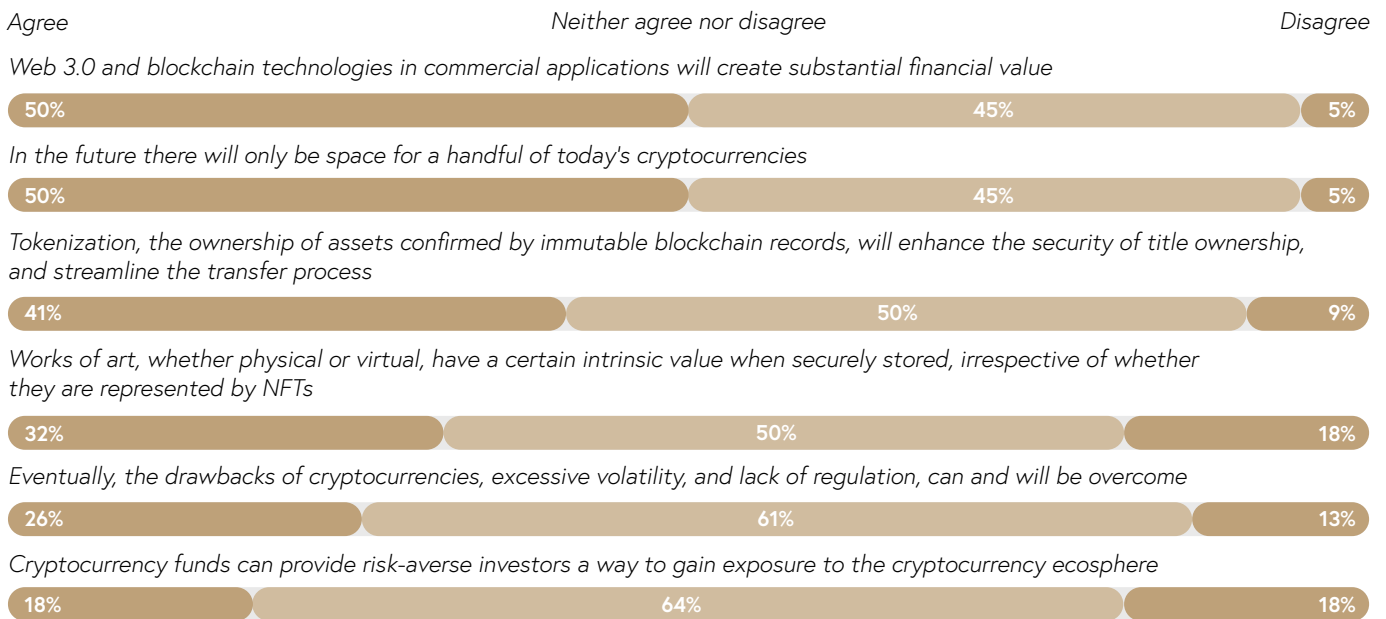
Agree Neither agree nor disagree Disagree

Web 3.0 and blockchain technologies in commercial applications will create substantial financial value

50% 45% 5%

In the future there will only be space for a handful of today's cryptocurrencies

50% 45% 5%

Tokenization, the ownership of assets confirmed by immutable blockchain records, will enhance the security of title ownership, and streamline the transfer process

41% 50% 9%

Works of art, whether physical or virtual, have a certain intrinsic value when securely stored, irrespective of whether they are represented by NFTs

32% 50% 18%

Eventually, the drawbacks of cryptocurrencies, excessive volatility, and lack of regulation, can and will be overcome

26% 61% 13%

Cryptocurrency funds can provide risk-averse investors a way to gain exposure to the cryptocurrency ecosphere

18% 64% 18%